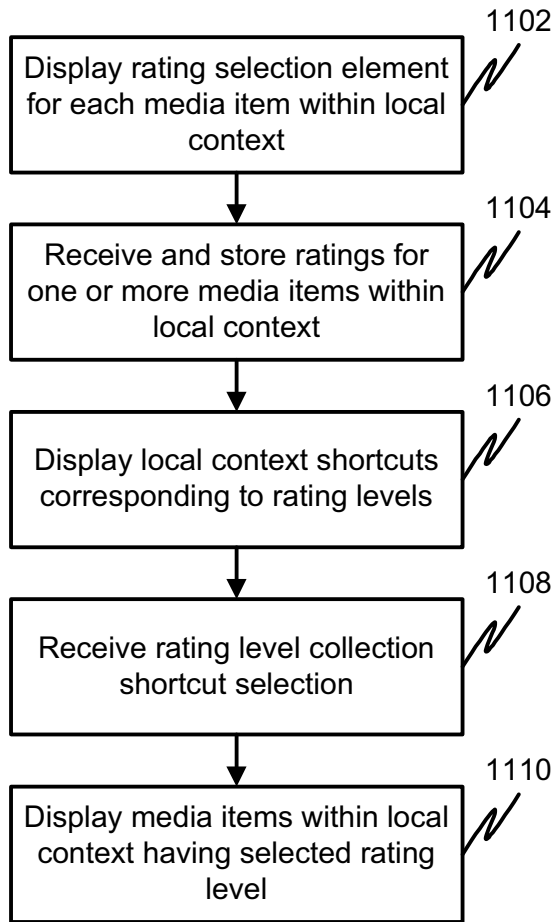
1102
Display rating selection element for each media item within local context

1104
Receive and store ratings for one or more media items within local context

1106
Display local context shortcuts corresponding to rating levels

1108
Receive rating level collection shortcut selection

1110
Display media items within local context having selected rating level